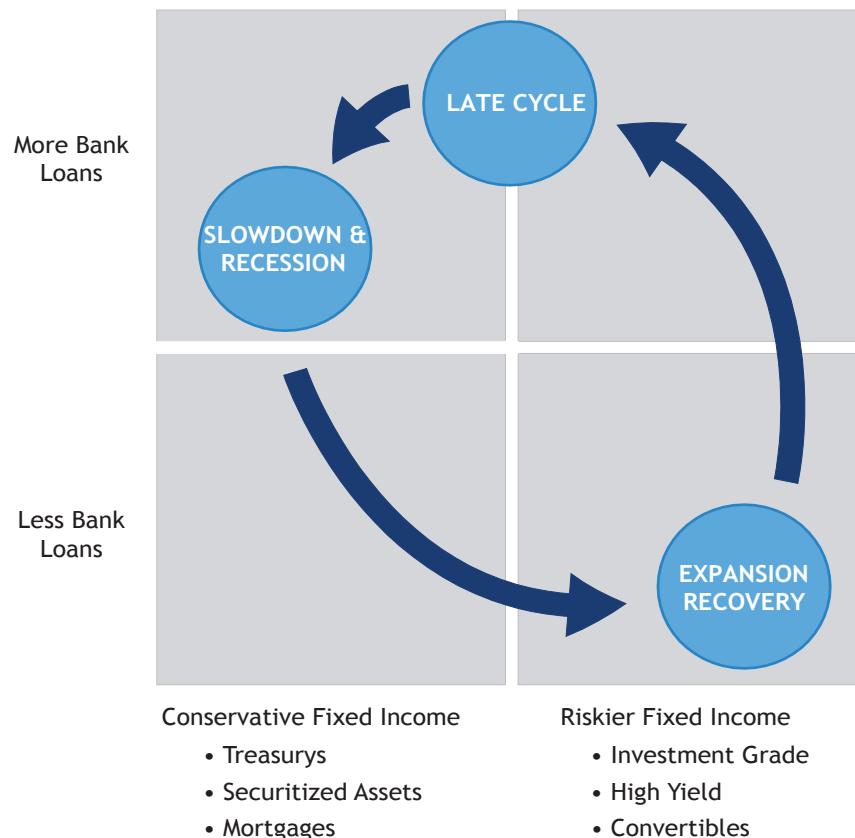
More Bank Loans

Less Bank Loans

LATE CYCLE

SLOWDOWN & RECESSION

EXPANSION RECOVERY

Conservative Fixed Income
• Treasurys
• Securitized Assets
• Mortgages

Riskier Fixed Income
• Investment Grade
• High Yield
• Convertibles